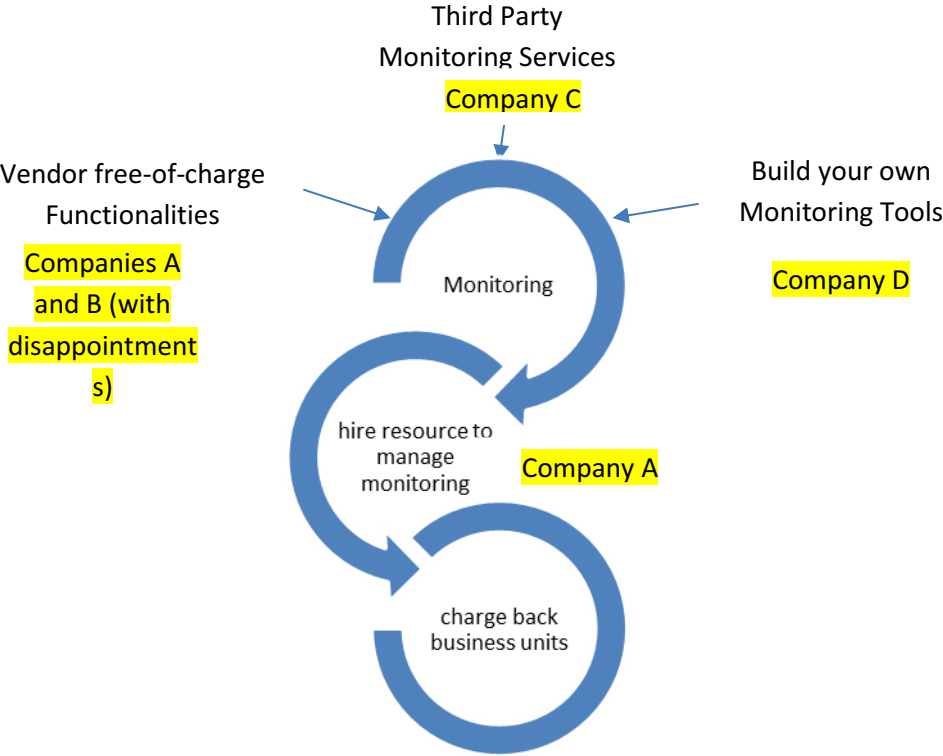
Third Party Monitoring Services

Company C

Vendor free-of-charge Functionalities

Companies A and B (with disappointments)

Build your own Monitoring Tools

Company D

Monitoring

hire resource to manage monitoring

Company A

charge back business units